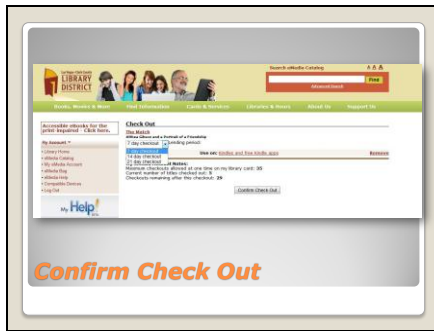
Las Vegas-Clark County LIBRARY DISTRICT

Search eMedia Catalog

Find

Advanced Search

A A A

Books, Movies & More | Find Information | Cards & Services | Libraries & Hours | About Us | Support Us

Accessible eBooks for the print impaired - Click here.

My Account

• Library Home
• eMedia Catalog
• My eMedia Account
• eMedia Bag
• eMedia Help
• Compatible Devices
• Log Out

My Help!

Check Out

The Match
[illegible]

7 day checkout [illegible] lending period.

7 day checkout
14 day checkout
21 day checkout

Use on: Kindles and free Kindle apps

Remove

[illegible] Notes:
Maximum checkouts allowed at one time on my library card: 35
Current number of titles checked out: 5
Checkouts remaining after this checkout: 29

Confirm Check Out

Confirm Check Out